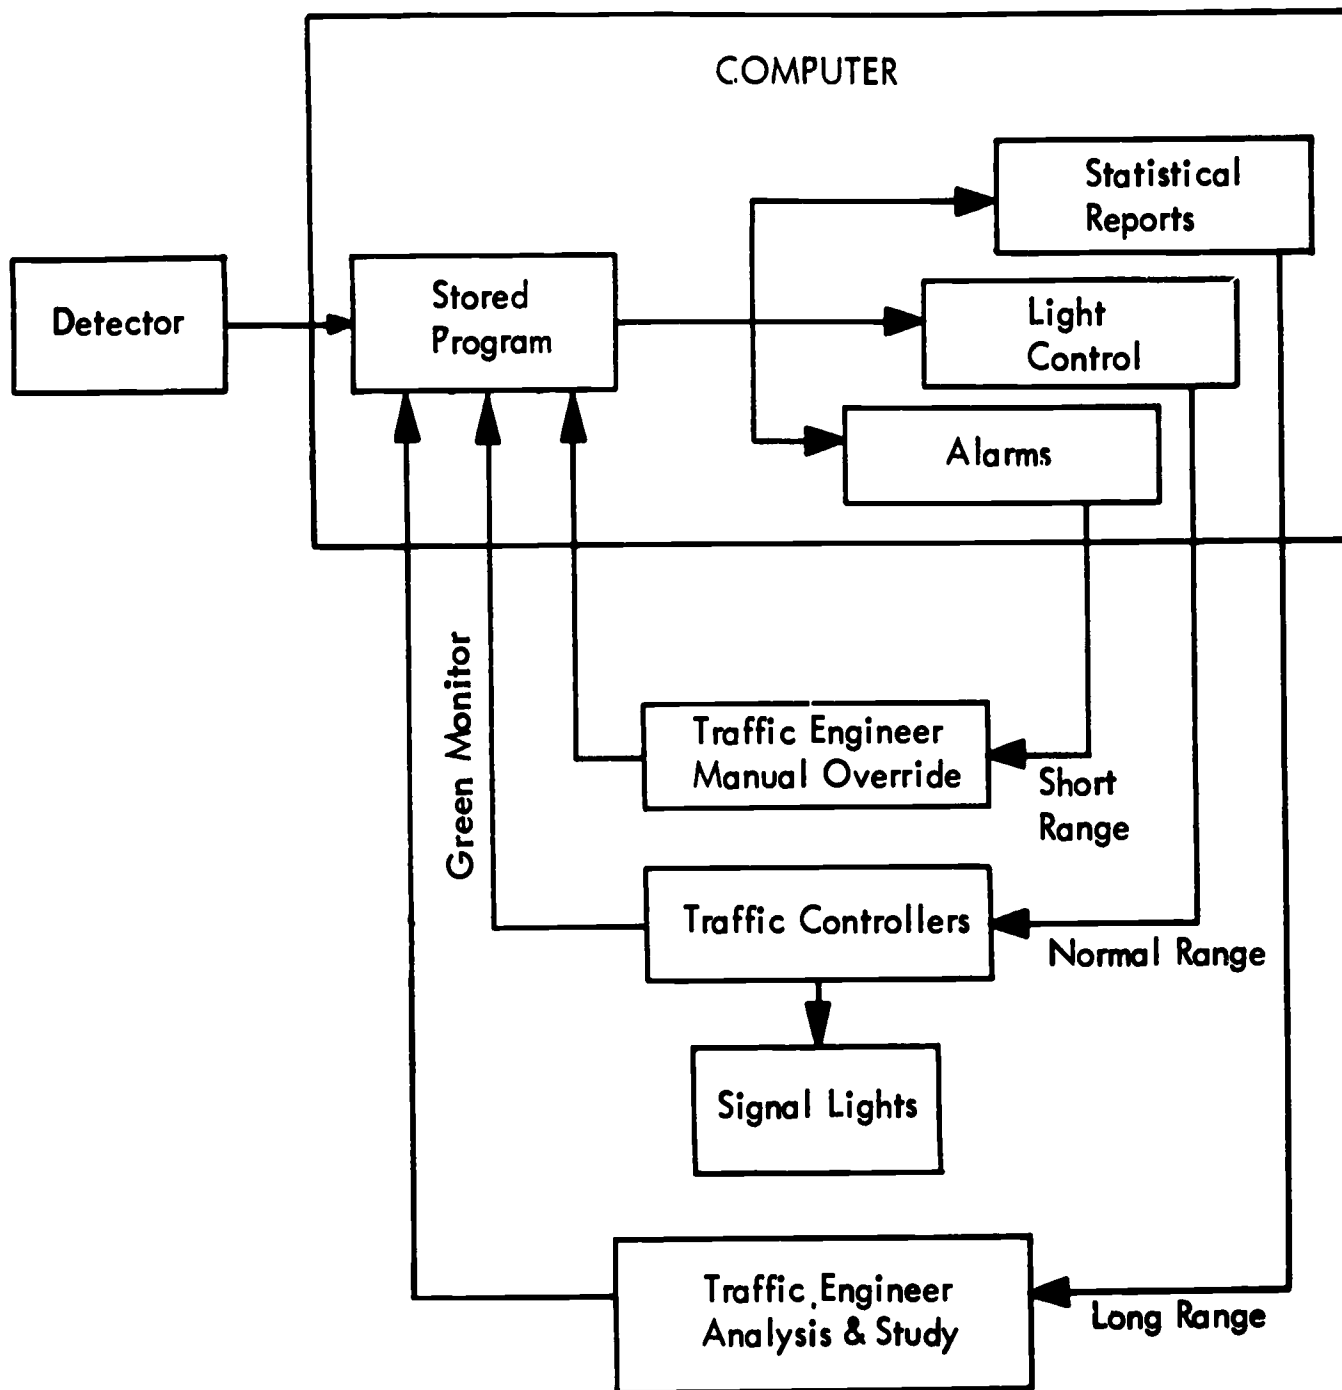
COMPUTER

Detector

Stored Program

Statistical Reports

Light Control

Alarms

Green Monitor

Traffic Engineer Manual Override

Short Range

Traffic Controllers

Normal Range

Signal Lights

Traffic Engineer Analysis & Study

Long Range